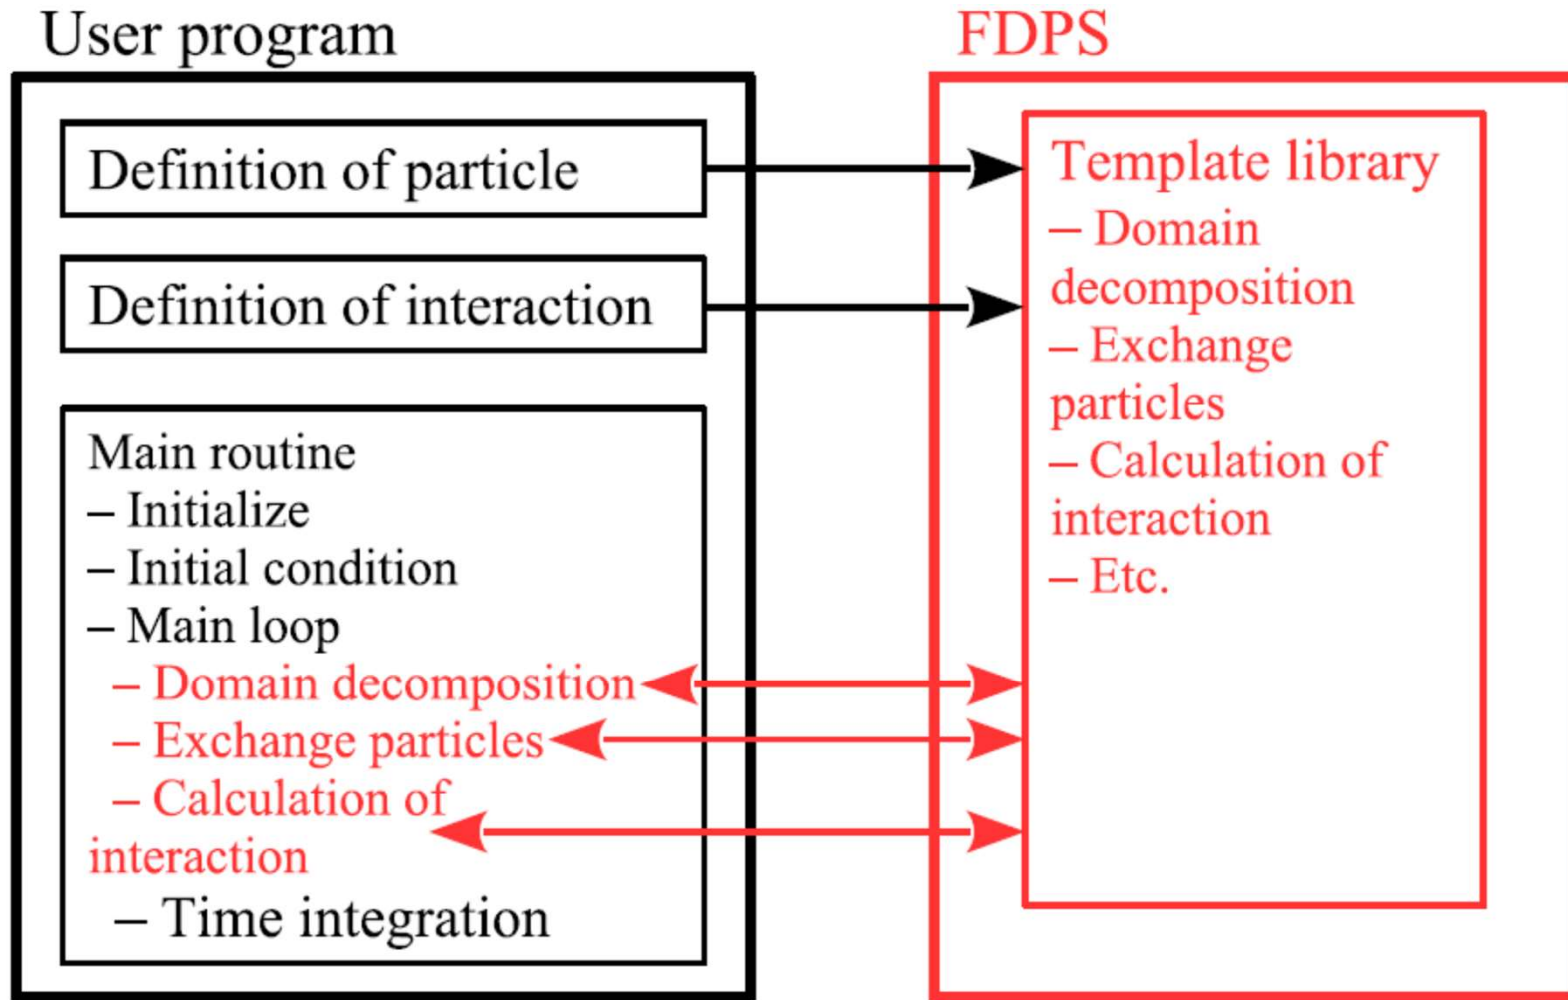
User program

Definition of particle

Definition of interaction

Main routine
– Initialize
– Initial condition
– Main loop
– Domain decomposition
– Exchange particles
– Calculation of interaction
– Time integration

FDPS

Template library
– Domain decomposition
– Exchange particles
– Calculation of interaction
– Etc.